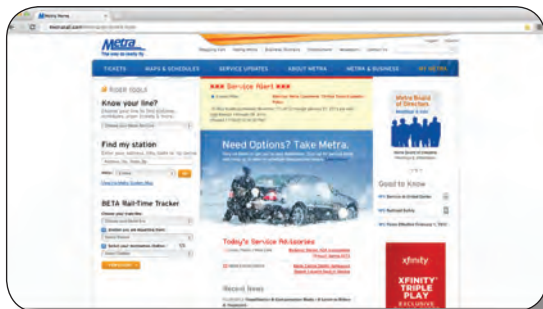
Metra Home

metrarail.com

Metra
The way to really fly

TICKETS | MAPS & SCHEDULES | SERVICE UPDATES | ABOUT METRA | METRA & BUSINESS | MY METRA

RIDER TOOLS

Know your line?

Find my station

BETA Rail-Time Tracker

Service Alert

Need Options? Take Metra.

Today's Service Advisories

Recent News

Metra Board of Directors

Good to Know

xfinity

XFINITY TRIPLE PLAY